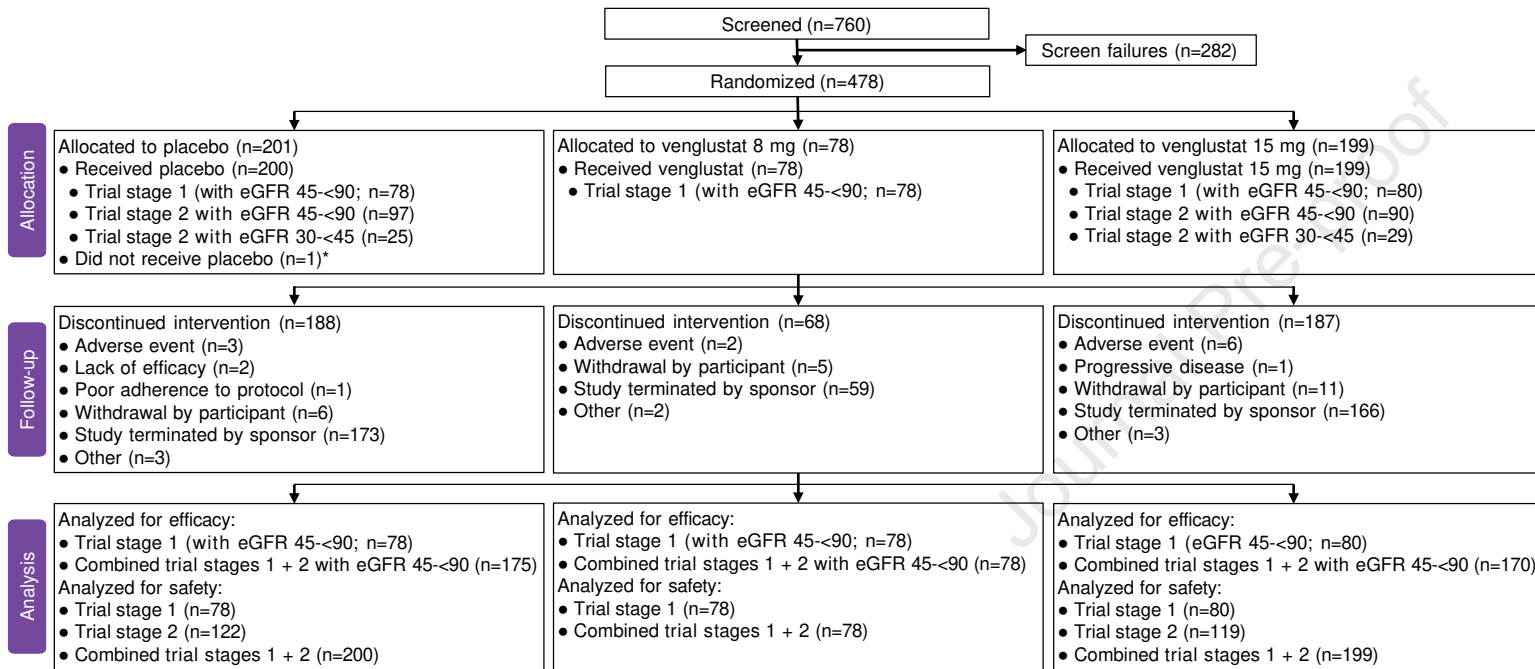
Screened (n=760)

Screen failures (n=282)

Randomized (n=478)

Allocation

Allocated to placebo (n=201)
• Received placebo (n=200)
• Trial stage 1 (with eGFR 45-<90; n=78)
• Trial stage 2 with eGFR 45-<90 (n=97)
• Trial stage 2 with eGFR 30-<45 (n=25)
• Did not receive placebo (n=1)*

Allocated to venglustat 8 mg (n=78)
• Received venglustat (n=78)
• Trial stage 1 (with eGFR 45-<90; n=78)

Allocated to venglustat 15 mg (n=199)
• Received venglustat 15 mg (n=199)
• Trial stage 1 (with eGFR 45-<90; n=80)
• Trial stage 2 with eGFR 45-<90 (n=90)
• Trial stage 2 with eGFR 30-<45 (n=29)

Follow-up

Discontinued intervention (n=188)
• Adverse event (n=3)
• Lack of efficacy (n=2)
• Poor adherence to protocol (n=1)
• Withdrawal by participant (n=6)
• Study terminated by sponsor (n=173)
• Other (n=3)

Discontinued intervention (n=68)
• Adverse event (n=2)
• Withdrawal by participant (n=5)
• Study terminated by sponsor (n=59)
• Other (n=2)

Discontinued intervention (n=187)
• Adverse event (n=6)
• Progressive disease (n=1)
• Withdrawal by participant (n=11)
• Study terminated by sponsor (n=166)
• Other (n=3)

Analysis

Analyzed for efficacy:
• Trial stage 1 (with eGFR 45-<90; n=78)
• Combined trial stages 1 + 2 with eGFR 45-<90 (n=175)
Analyzed for safety:
• Trial stage 1 (n=78)
• Trial stage 2 (n=122)
• Combined trial stages 1 + 2 (n=200)

Analyzed for efficacy:
• Trial stage 1 (with eGFR 45-<90; n=78)
• Combined trial stages 1 + 2 with eGFR 45-<90 (n=78)
Analyzed for safety:
• Trial stage 1 (n=78)
• Combined trial stages 1 + 2 (n=78)

Analyzed for efficacy:
• Trial stage 1 (eGFR 45-<90; n=80)
• Combined trial stages 1 + 2 with eGFR 45-<90 (n=170)
Analyzed for safety:
• Trial stage 1 (n=80)
• Trial stage 2 (n=119)
• Combined trial stages 1 + 2 (n=199)

Journal Pre-proof